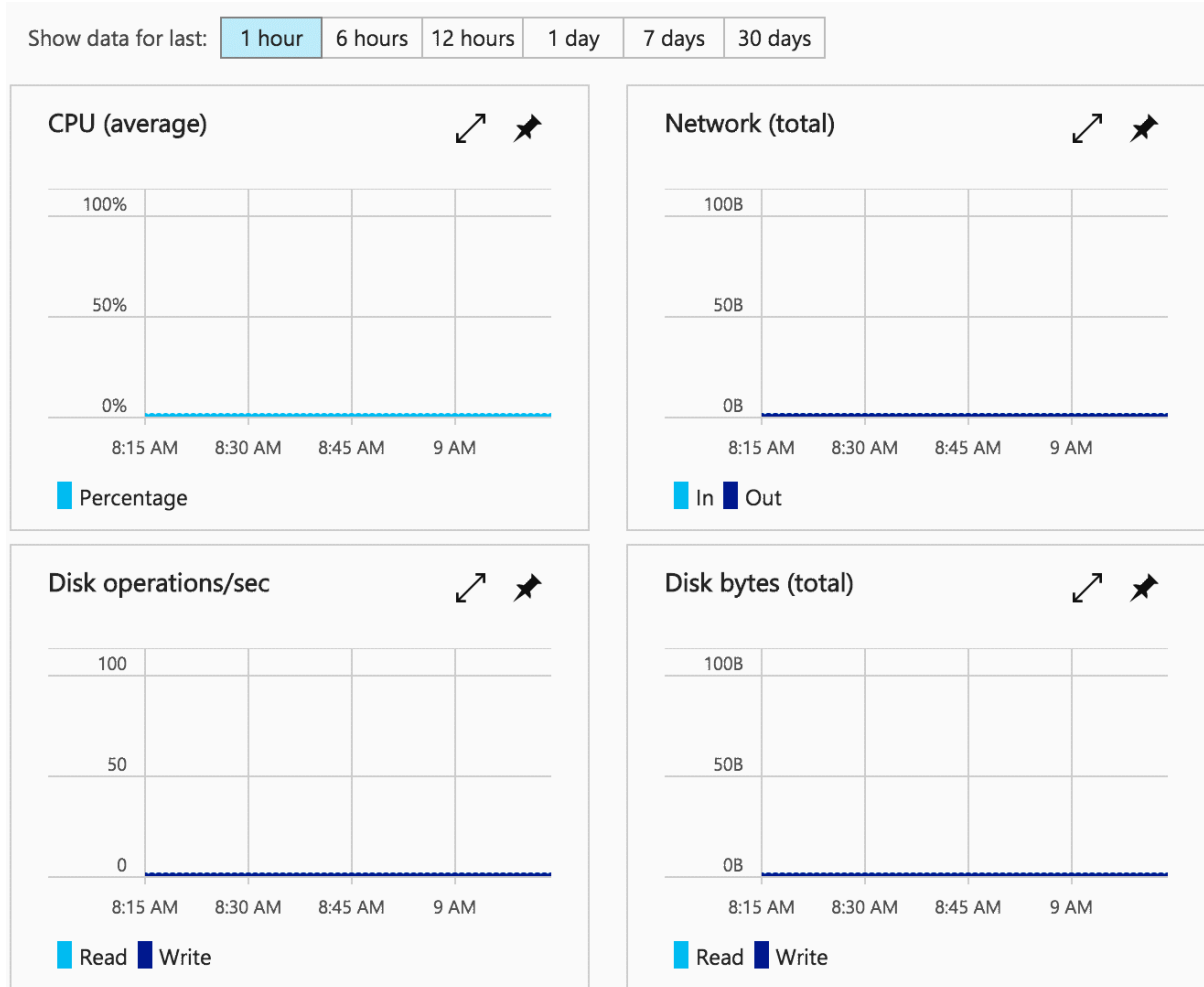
Show data for last: 1 hour 6 hours 12 hours 1 day 7 days 30 days

CPU (average)

100%
50%
0%
8:15 AM 8:30 AM 8:45 AM 9 AM

Percentage

Network (total)

100B
50B
0B
8:15 AM 8:30 AM 8:45 AM 9 AM

In Out

Disk operations/sec

100
50
0
8:15 AM 8:30 AM 8:45 AM 9 AM

Read Write

Disk bytes (total)

100B
50B
0B
8:15 AM 8:30 AM 8:45 AM 9 AM

Read Write